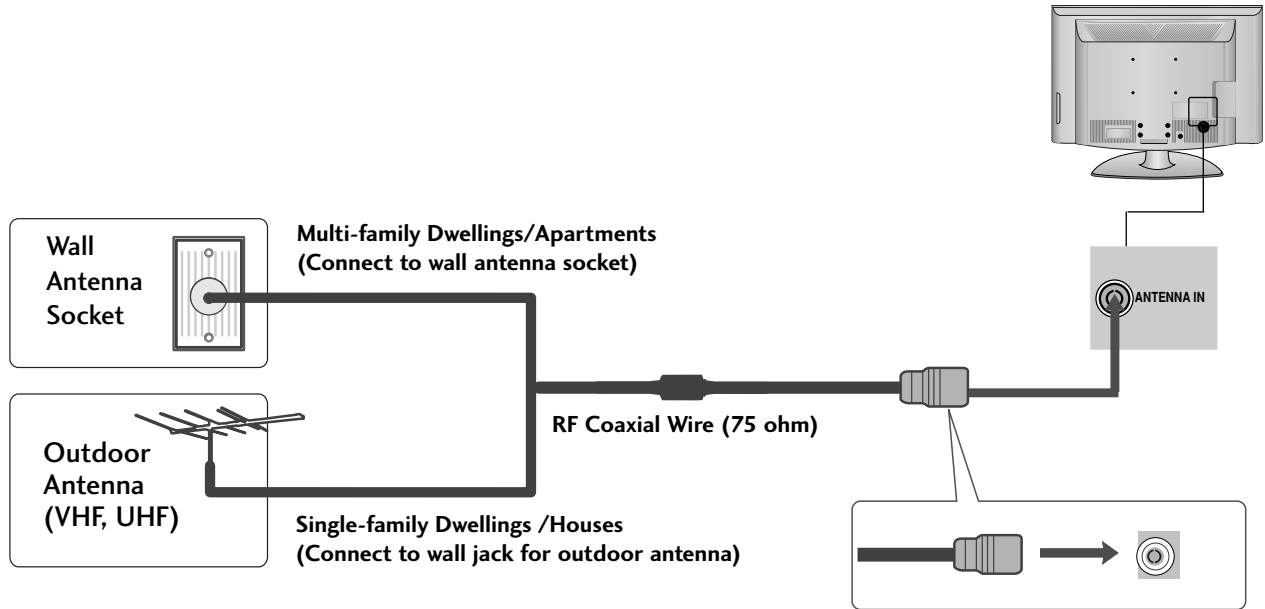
Wall Antenna Socket

Multi-family Dwellings/Apartments
(Connect to wall antenna socket)

ANTENNA IN

RF Coaxial Wire (75 ohm)

Outdoor Antenna (VHF, UHF)

Single-family Dwellings /Houses
(Connect to wall jack for outdoor antenna)